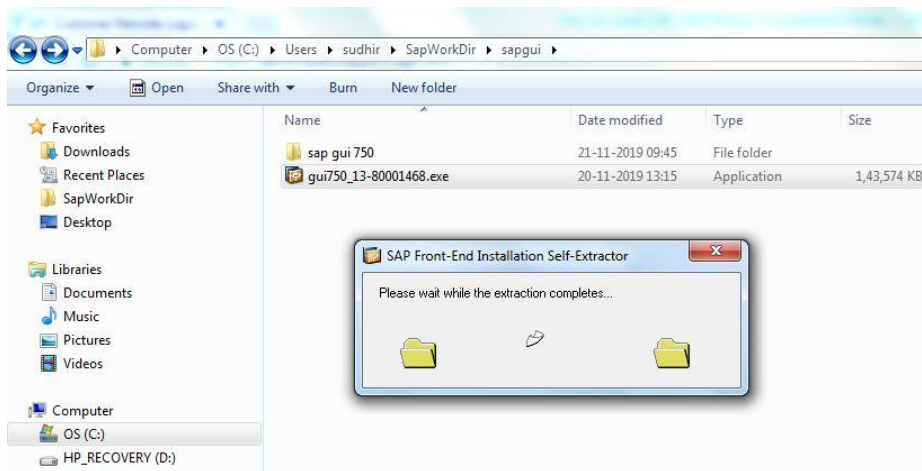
▸ Computer ▸ OS (C:) ▸ Users ▸ sudhir ▸ SapWorkDir ▸ sapgui ▸

Organize ▾ Open Share with ▾ Burn New folder

Favorites
Downloads
Recent Places
SapWorkDir
Desktop

Libraries
Documents
Music
Pictures
Videos

Computer
OS (C:)
HP_RECOVERY (D:)

| Name | Date modified | Type | Size |
|---|---|---|---|
| sap gui 750 | 21-11-2019 09:45 | File folder | |
| gui750_13-80001468.exe | 20-11-2019 13:15 | Application | 1,43,574 KB |

SAP Front-End Installation Self-Extractor

Please wait while the extraction completes...